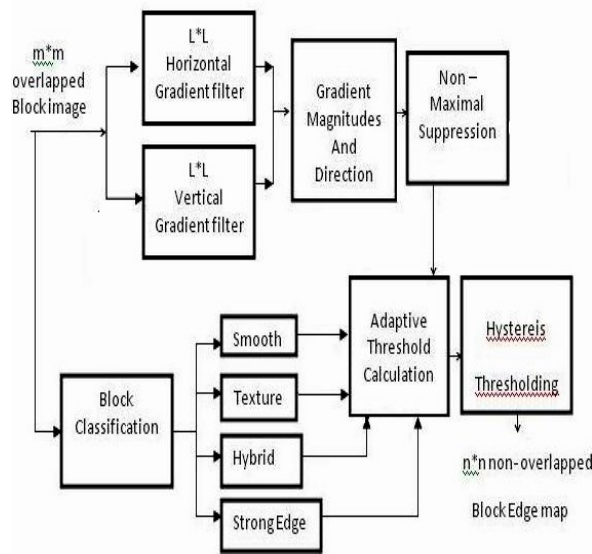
m*m overlapped Blockimage

L*L Horizontal Gradient filter

L*L Vertical Gradient filter

Gradient Magnitudes And Direction

Non – Maximal Suppression

Block Classification

Smooth

Texture

Hybrid

Strong Edge

Adaptive Threshold Calculation

Hystereis Thresholding

n*n non-overlapped Block Edge map